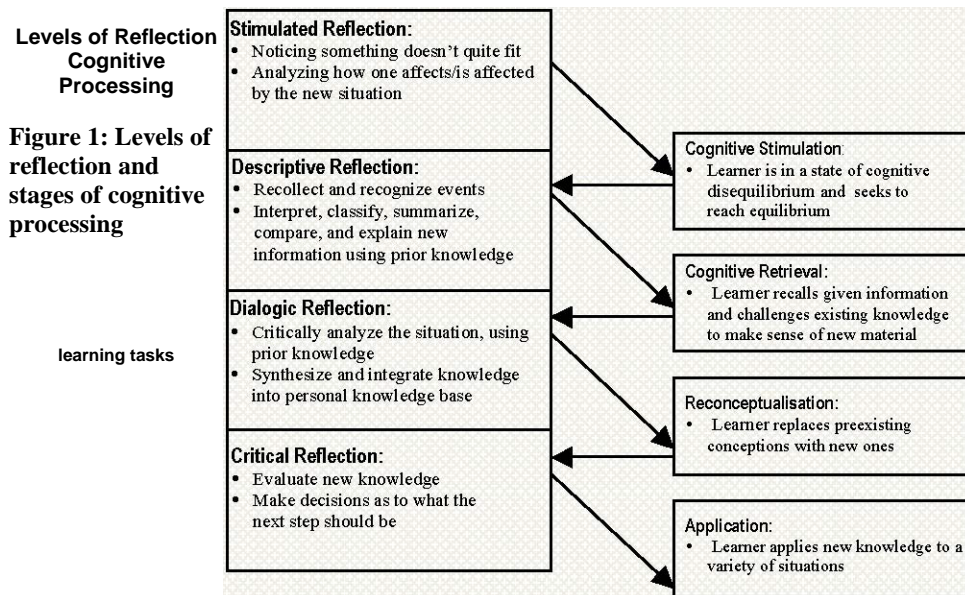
Levels of Reflection Cognitive Processing

Figure 1: Levels of reflection and stages of cognitive processing

learning tasks

Stimulated Reflection:
• Noticing something doesn't quite fit
• Analyzing how one affects/is affected by the new situation

Descriptive Reflection:
• Recollect and recognize events
• Interpret, classify, summarize, compare, and explain new information using prior knowledge

Dialogic Reflection:
• Critically analyze the situation, using prior knowledge
• Synthesize and integrate knowledge into personal knowledge base

Critical Reflection:
• Evaluate new knowledge
• Make decisions as to what the next step should be

Cognitive Stimulation:
• Learner is in a state of cognitive disequilibrium and seeks to reach equilibrium

Cognitive Retrieval:
• Learner recalls given information and challenges existing knowledge to make sense of new material

Reconceptualisation:
• Learner replaces preexisting conceptions with new ones

Application:
• Learner applies new knowledge to a variety of situations